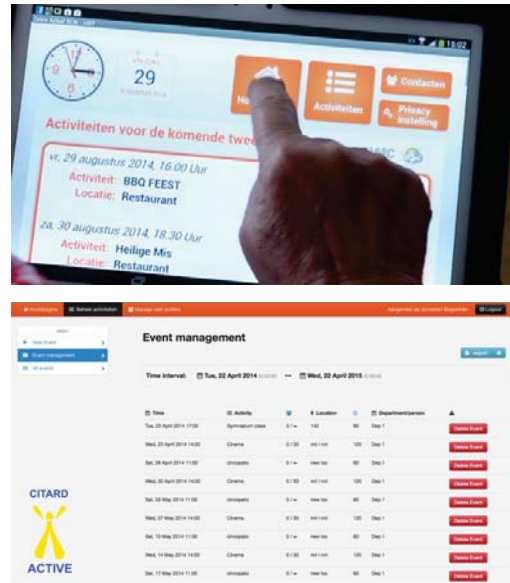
15:02

VRIJDAG
29
AUGUSTUS 2014

Ho

Activiteiten

Contacten

Privacy instelling

Activiteiten voor de komende twee

vr, 29 augustus 2014, 16.00 Uur
Activiteit: BBQ FEEST
Locatie: Restaurant

za, 30 augustus 2014, 18.30 Uur
Activiteit: Heilige Mis
Locatie: Restaurant

Event management

Time interval: Tue, 22 April 2014 — Wed, 22 April 2015

| Time | Activity | | Location | | Department/person | |
|---|---|---|---|---|---|---|
| Tue, 22 April 2014 17:00 | Gymnasium class | | | | Dep 1 | Delete Event |
| Wed, 23 April 2014 14:00 | Cinema | | | 120 | Dep 1 | Delete Event |
| Sat, 26 April 2014 11:00 | | | | | Dep 1 | Delete Event |
| Wed, 30 April 2014 14:00 | Cinema | | | 120 | Dep 1 | Delete Event |
| Sat, 03 May 2014 11:00 | | | | | Dep 1 | Delete Event |
| Wed, 07 May 2014 14:00 | Cinema | | | 120 | Dep 1 | Delete Event |
| Sat, 10 May 2014 11:00 | | | | | Dep 1 | Delete Event |
| Wed, 14 May 2014 14:00 | Cinema | | | 120 | Dep 1 | Delete Event |
| Sat, 17 May 2014 11:00 | | | | | Dep 1 | Delete Event |

Event management
All events

CITARD
ACTIVE